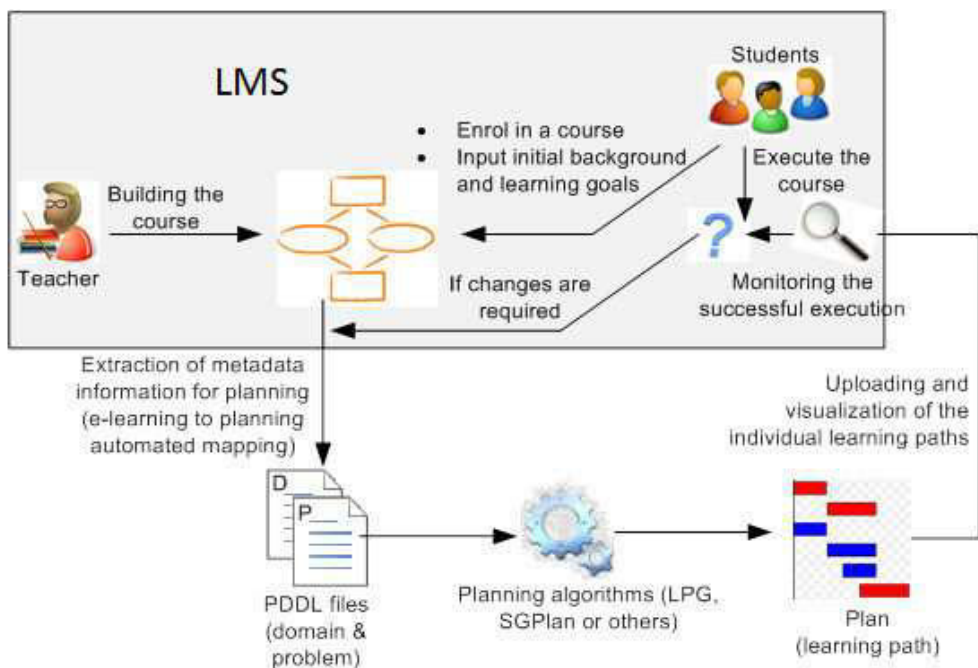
LMS

Students

• Enrol in a course
• Input initial background and learning goals

Execute the course

Building the course

Teacher

?

If changes are required

Monitoring the successful execution

Extraction of metadata information for planning (e-learning to planning automated mapping)

Uploading and visualization of the individual learning paths

D

P

PDDL files (domain & problem)

Planning algorithms (LPG, SGPlan or others)

Plan (learning path)